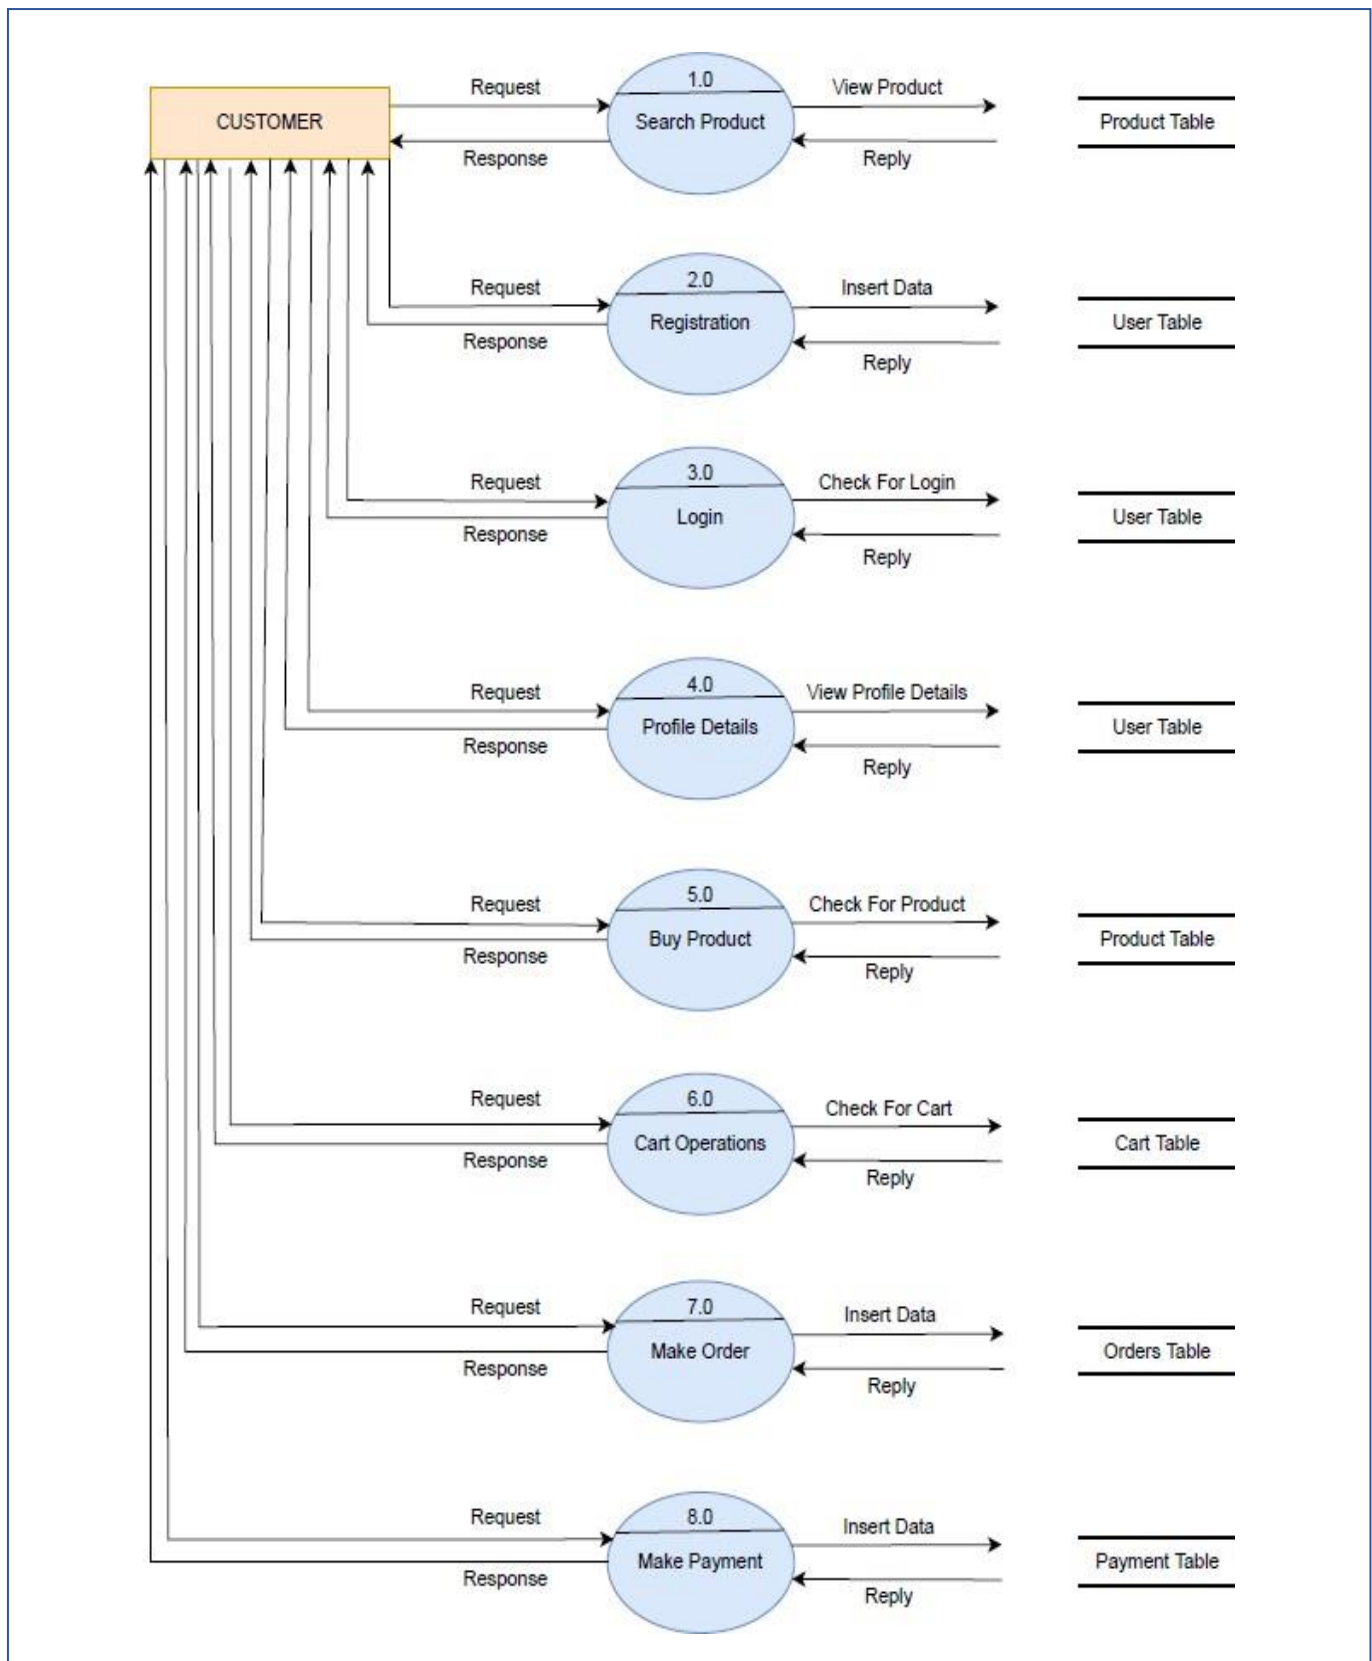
CUSTOMER

Request
Response
1.0
Search Product
View Product
Reply
Product Table

Request
Response
2.0
Registration
Insert Data
Reply
User Table

Request
Response
3.0
Login
Check For Login
Reply
User Table

Request
Response
4.0
Profile Details
View Profile Details
Reply
User Table

Request
Response
5.0
Buy Product
Check For Product
Reply
Product Table

Request
Response
6.0
Cart Operations
Check For Cart
Reply
Cart Table

Request
Response
7.0
Make Order
Insert Data
Reply
Orders Table

Request
Response
8.0
Make Payment
Insert Data
Reply
Payment Table